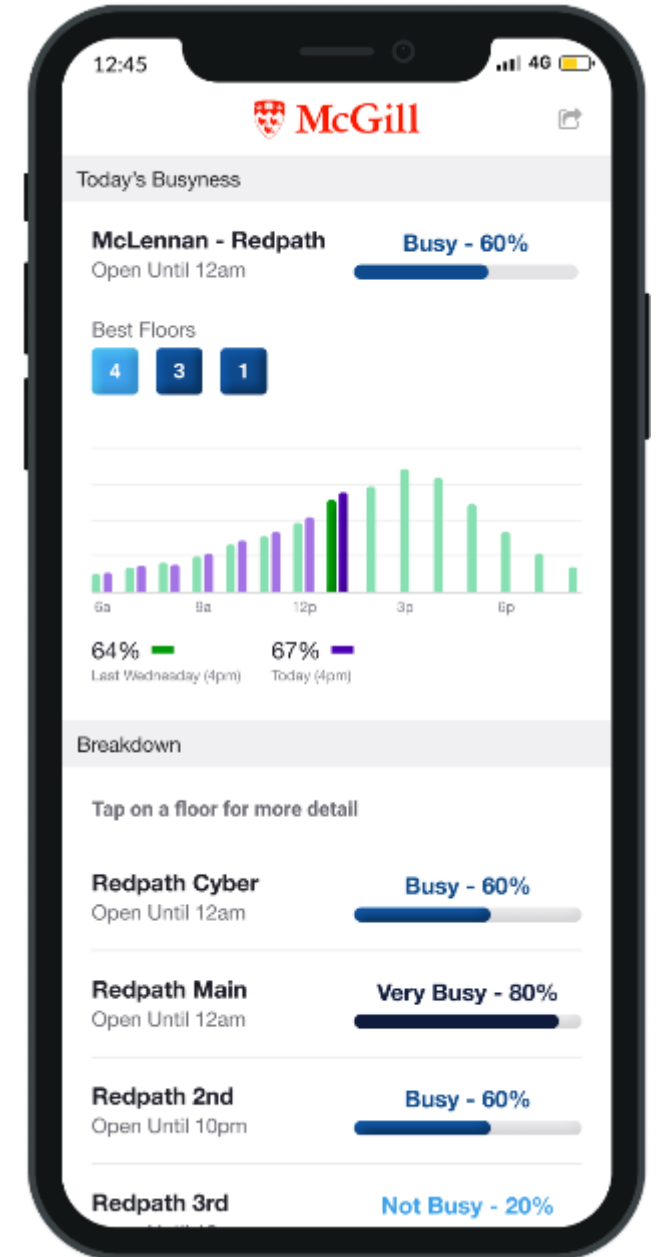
12:45

4G

McGill

Today's Busyness

McLennan - Redpath
Open Until 12am

Busy - 60%

Best Floors

4 3 1

6a 9a 12p 3p 6p

64%
Last Wednesday (4pm)

67%
Today (4pm)

Breakdown

Tap on a floor for more detail

Redpath Cyber
Open Until 12am

Busy - 60%

Redpath Main
Open Until 12am

Very Busy - 80%

Redpath 2nd
Open Until 10pm

Busy - 60%

Redpath 3rd
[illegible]

Not Busy - 20%